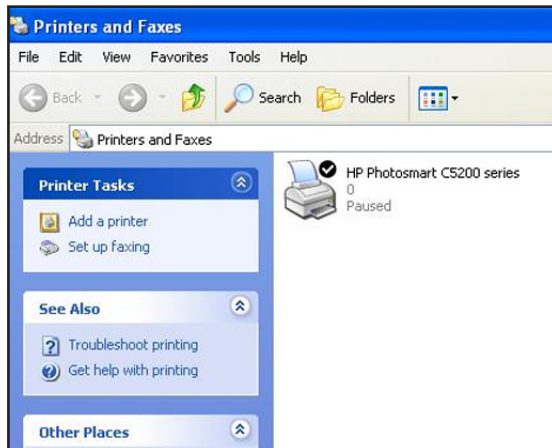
Printers and Faxes

File Edit View Favorites Tools Help

Back Search Folders

Address Printers and Faxes

Printer Tasks

Add a printer
Set up faxing

See Also

Troubleshoot printing
Get help with printing

Other Places

HP Photosmart C5200 series
0
Paused